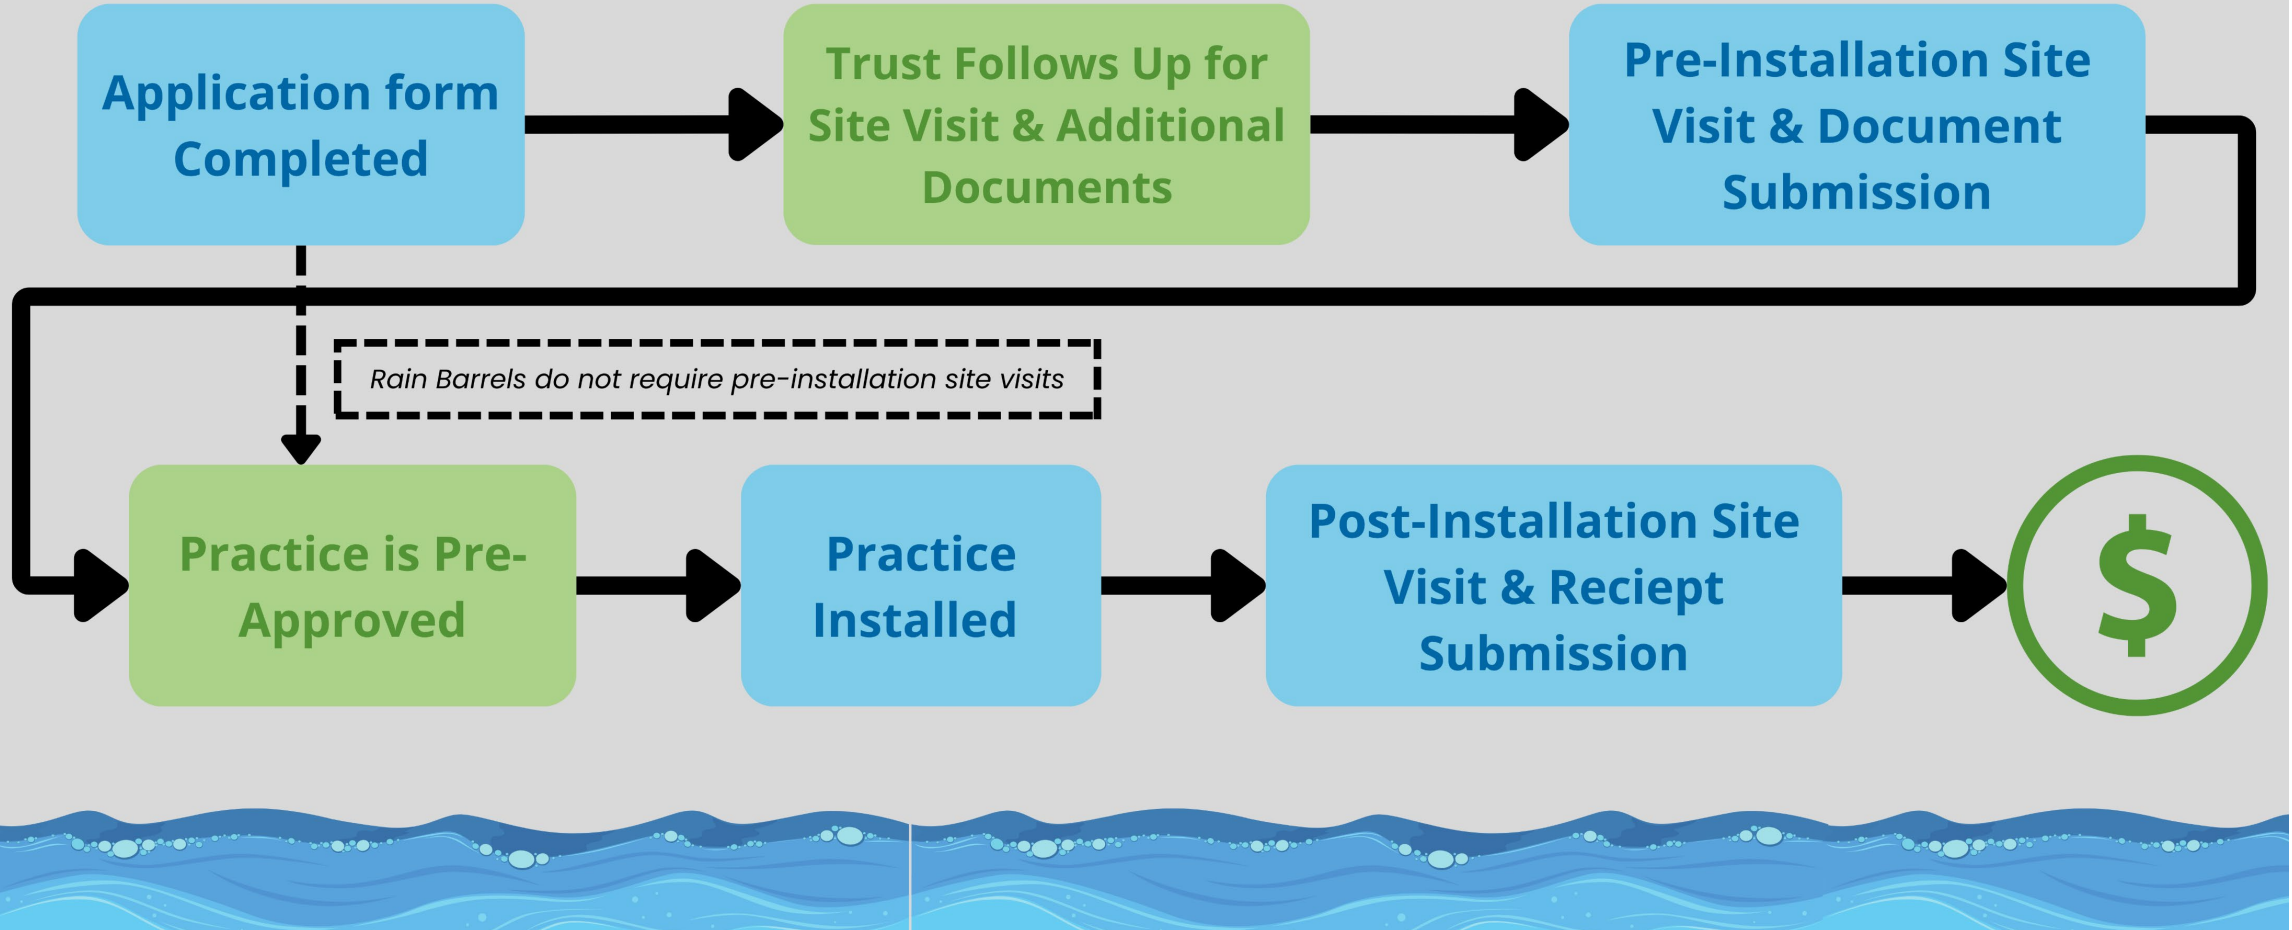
Application form Completed

Trust Follows Up for Site Visit & Additional Documents

Pre-Installation Site Visit & Document Submission

Rain Barrels do not require pre-installation site visits

Practice is Pre-Approved

Practice Installed

Post-Installation Site Visit & Reciept Submission

$